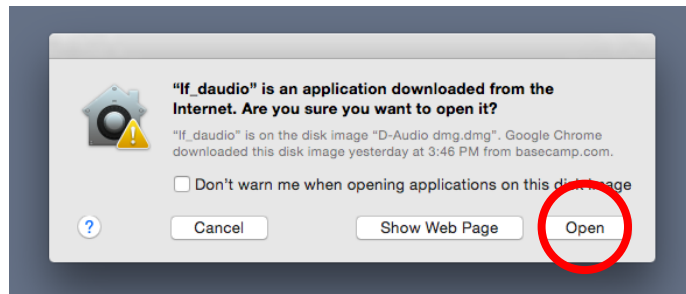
"lf_daudio" is an application downloaded from the Internet. Are you sure you want to open it?

"lf_daudio" is on the disk image "D-Audio dmg.dmg". Google Chrome downloaded this disk image yesterday at 3:46 PM from basecamp.com.

Don't warn me when opening applications on this disk image

?

Cancel

Show Web Page

Open